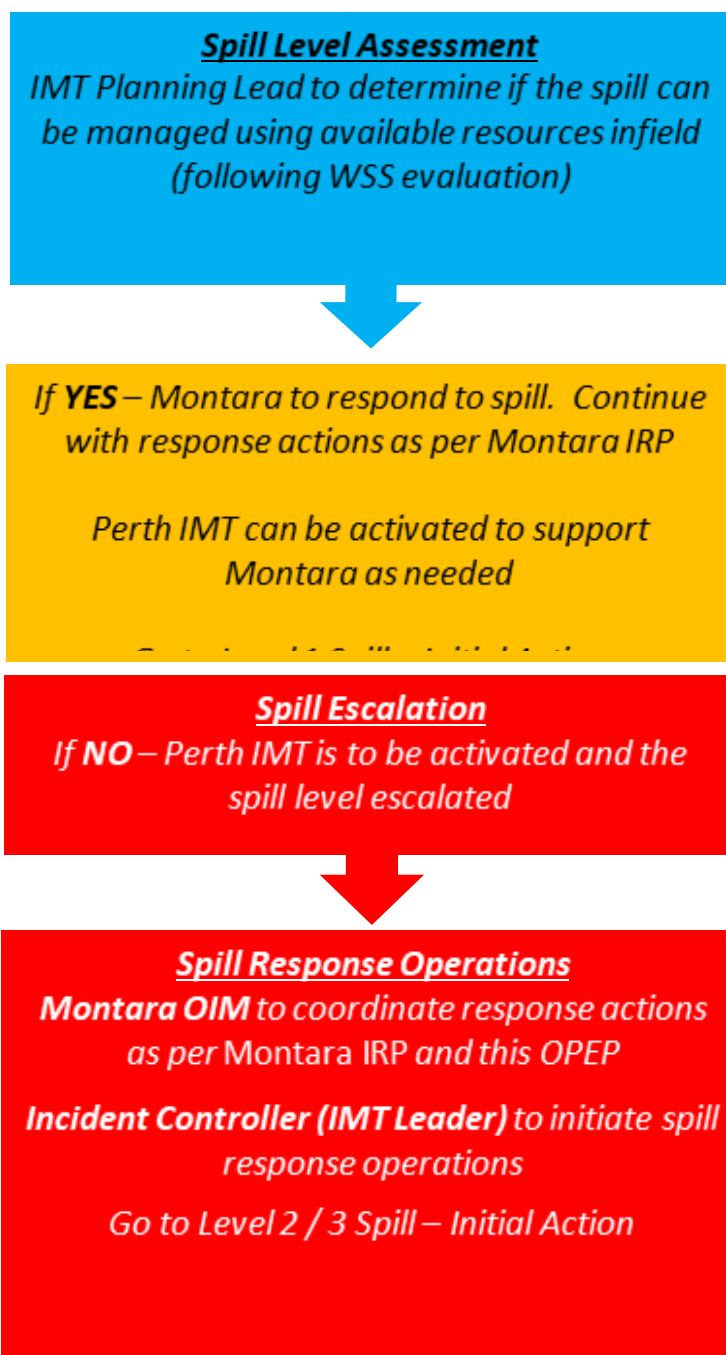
Spill Level Assessment
IMT Planning Lead to determine if the spill can be managed using available resources infield (following WSS evaluation)

If YES – Montara to respond to spill. Continue with response actions as per Montara IRP

Perth IMT can be activated to support Montara as needed

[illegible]

Spill Escalation
If NO – Perth IMT is to be activated and the spill level escalated

Spill Response Operations
Montara OIM to coordinate response actions as per Montara IRP and this OPEP

Incident Controller (IMT Leader) to initiate spill response operations

Go to Level 2 / 3 Spill – Initial Action